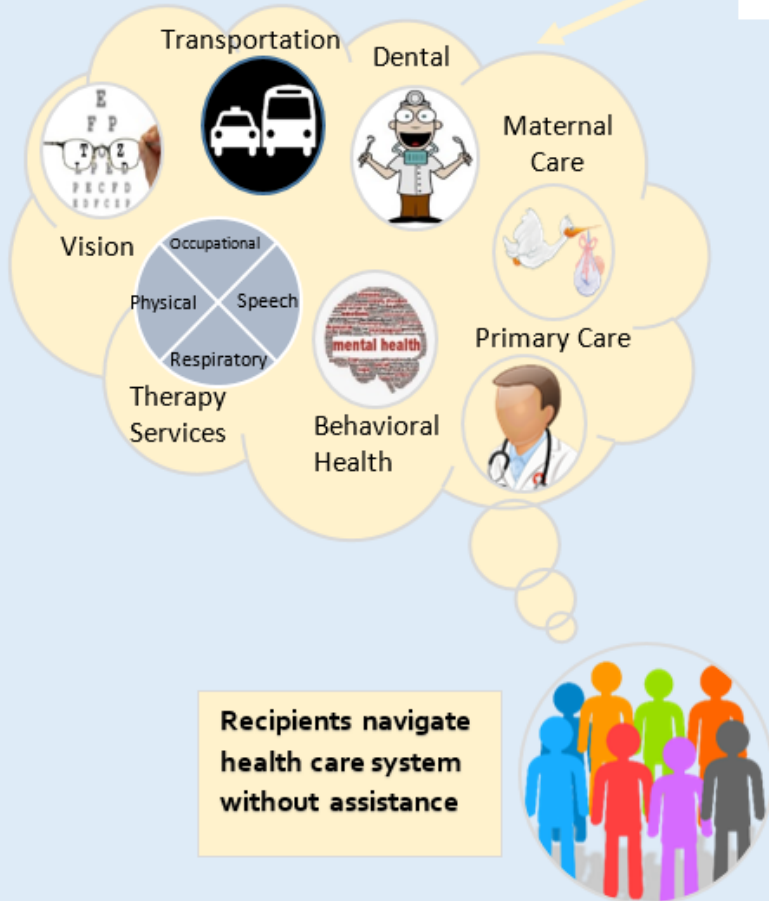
Transportation

Dental

Maternal Care

Vision

E
F P
T O Z
L P E D
P E C F D
E D F C Z P

Occupational

Physical

Speech

Respiratory

Therapy Services

mental health

Behavioral Health

Primary Care

Recipients navigate health care system without assistance